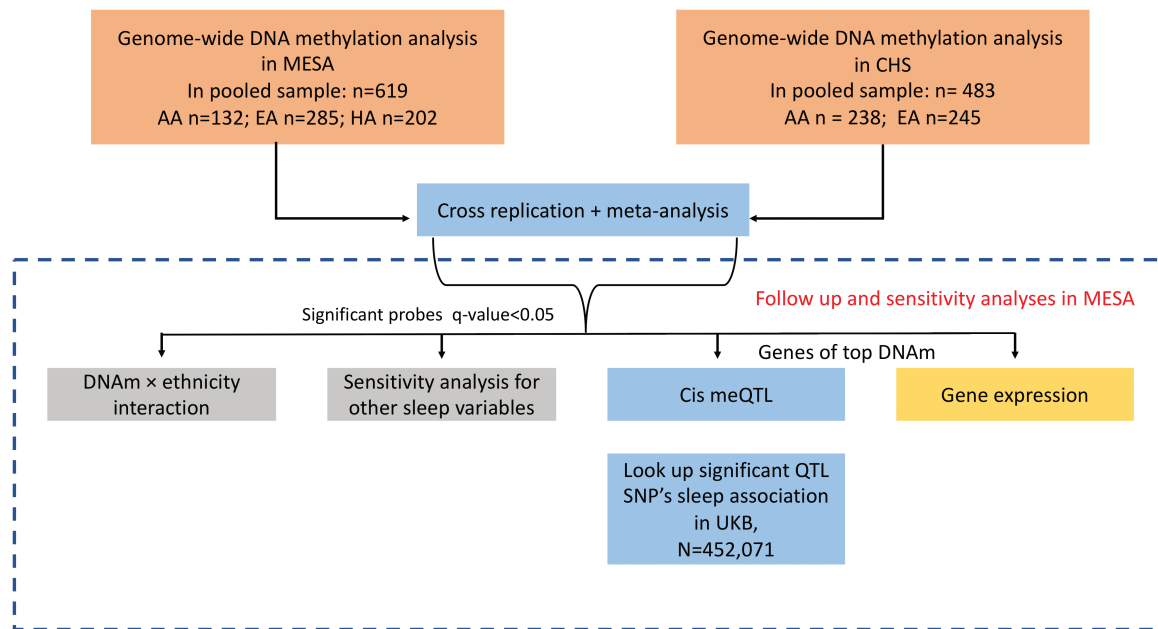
Genome-wide DNA methylation analysis in MESA
In pooled sample: n=619
AA n=132; EA n=285; HA n=202

Genome-wide DNA methylation analysis in CHS
In pooled sample: n= 483
AA n = 238; EA n=245

Cross replication + meta-analysis

Follow up and sensitivity analyses in MESA

Significant probes q-value<0.05

Genes of top DNAm

DNAm × ethnicity interaction

Sensitivity analysis for other sleep variables

Cis meQTL

Gene expression

Look up significant QTL SNP's sleep association in UKB, N=452,071